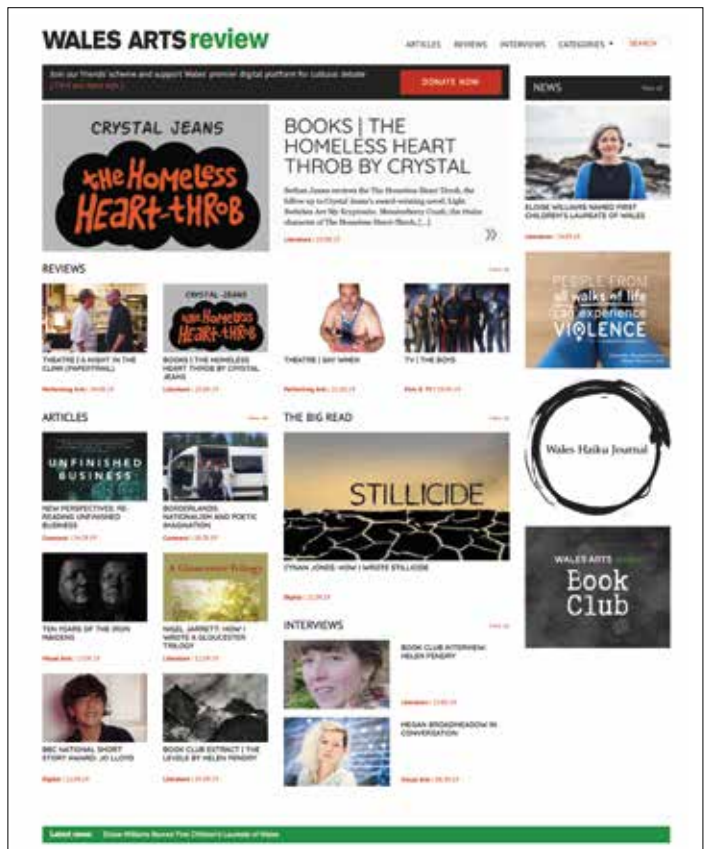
WALES ARTS review

ARTICLES REVIEWS INTERVIEWS CATEGORIES SEARCH

Join our friends' scheme and support Wales' premier digital platform for cultural debate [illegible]

DONATE NOW

NEWS

CRYSTAL JEANS

the Homeless Heart-throb

BOOKS | THE HOMELESS HEART THROB BY CRYSTAL

Bethan Jeans reviews the The Homeless Heart Throb, the follow up to Crystal Jeans's award-winning novel, Light Switches Are My Kryptonite. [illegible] [...]

Literature | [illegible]

ELOISE WILLIAMS NAMED FIRST CHILDREN'S LAUREATE OF WALES

Literature | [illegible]

REVIEWS

THEATRE | A NIGHT IN THE CLINK (PAPERTRAIL)

Performing Arts | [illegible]

CRYSTAL JEANS the Homeless Heart-throb

BOOKS | THE HOMELESS HEART THROB BY CRYSTAL JEANS

Literature | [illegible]

THEATRE | SAY WHEN

Performing Arts | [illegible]

TV | THE BOYS

Film & TV | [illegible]

PEOPLE FROM all walks of life can experience VIOLENCE

ARTICLES

UNFINISHED BUSINESS

NEW PERSPECTIVES: RE-READING UNFINISHED BUSINESS

Comment | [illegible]

BORDERLANDS: NATIONALISM AND POETIC IMAGINATION

Comment | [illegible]

THE BIG READ

STILLICIDE

CYNAN JONES: HOW I WROTE STILLICIDE

Digital | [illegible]

Wales Haiku Journal

WALES ARTS review Book Club

TEN YEARS OF THE IRON MAIDENS

Visual Arts | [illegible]

A Gloucester Trilogy

NIGEL JARRETT: HOW I WROTE A GLOUCESTER TRILOGY

Literature | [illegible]

INTERVIEWS

BOOK CLUB INTERVIEW: HELEN PENDRY

Literature | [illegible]

BBC NATIONAL SHORT STORY AWARD: JO LLOYD

Digital | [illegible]

BOOK CLUB EXTRACT | THE LEVELS BY HELEN PENDRY

Literature | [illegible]

MEGAN BROADMEADOW IN CONVERSATION

Visual Arts | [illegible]

Latest news: Eloise Williams Named First Children's Laureate of Wales